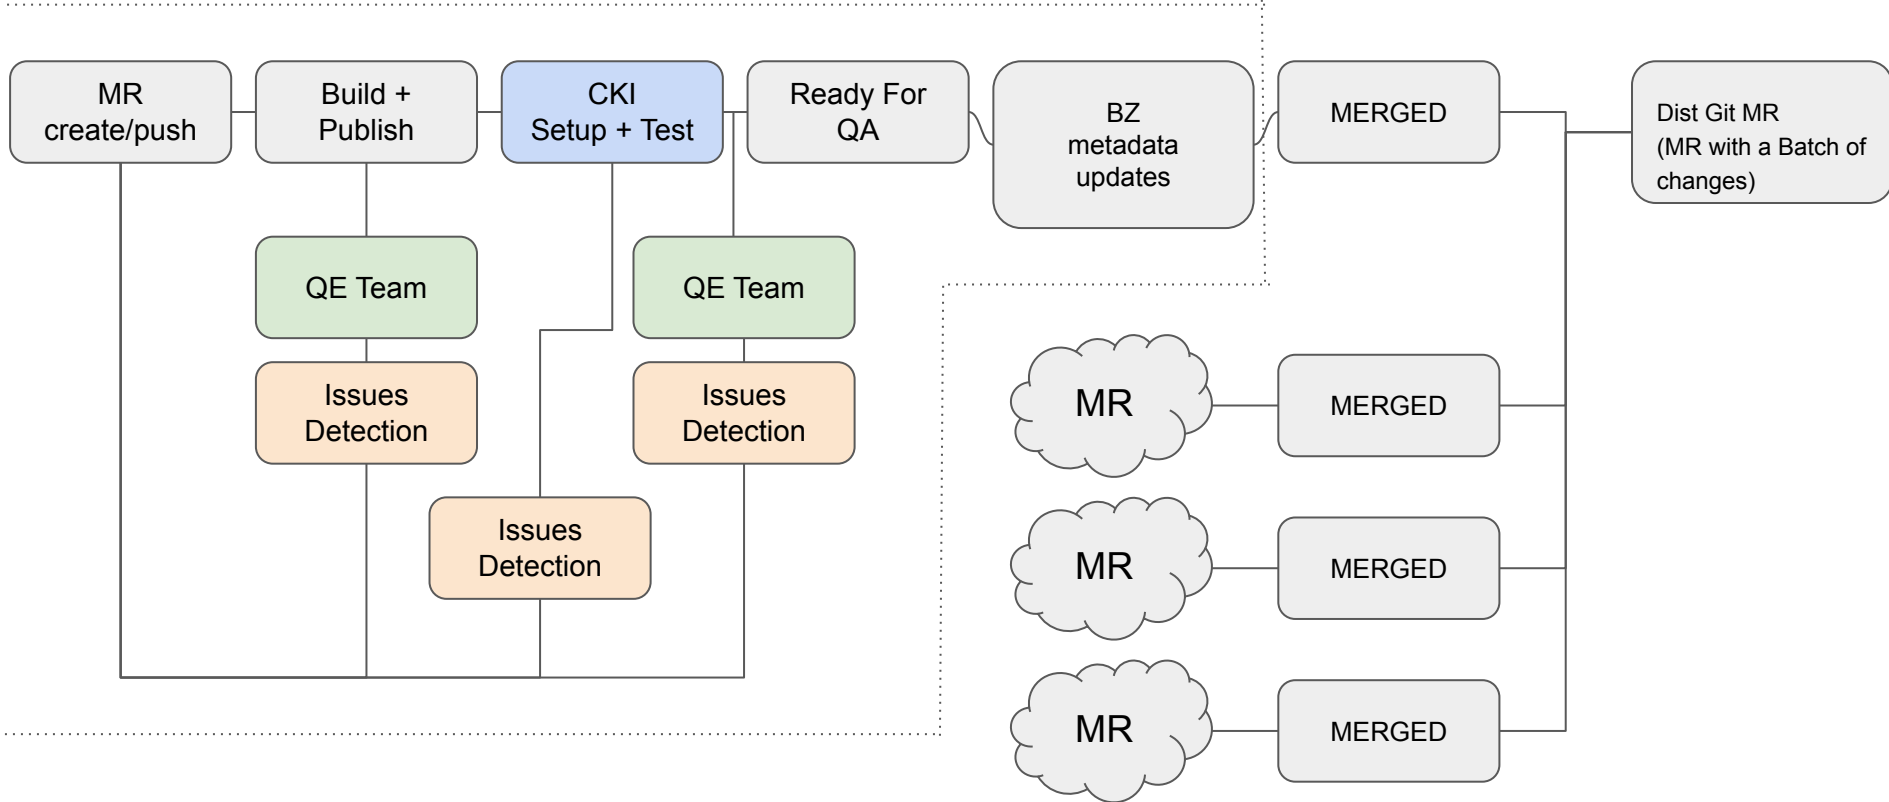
MR create/push

Build + Publish

CKI Setup + Test

Ready For QA

BZ metadata updates

MERGED

Dist Git MR (MR with a Batch of changes)

QE Team

QE Team

Issues Detection

Issues Detection

Issues Detection

MR

MERGED

MR

MERGED

MR

MERGED